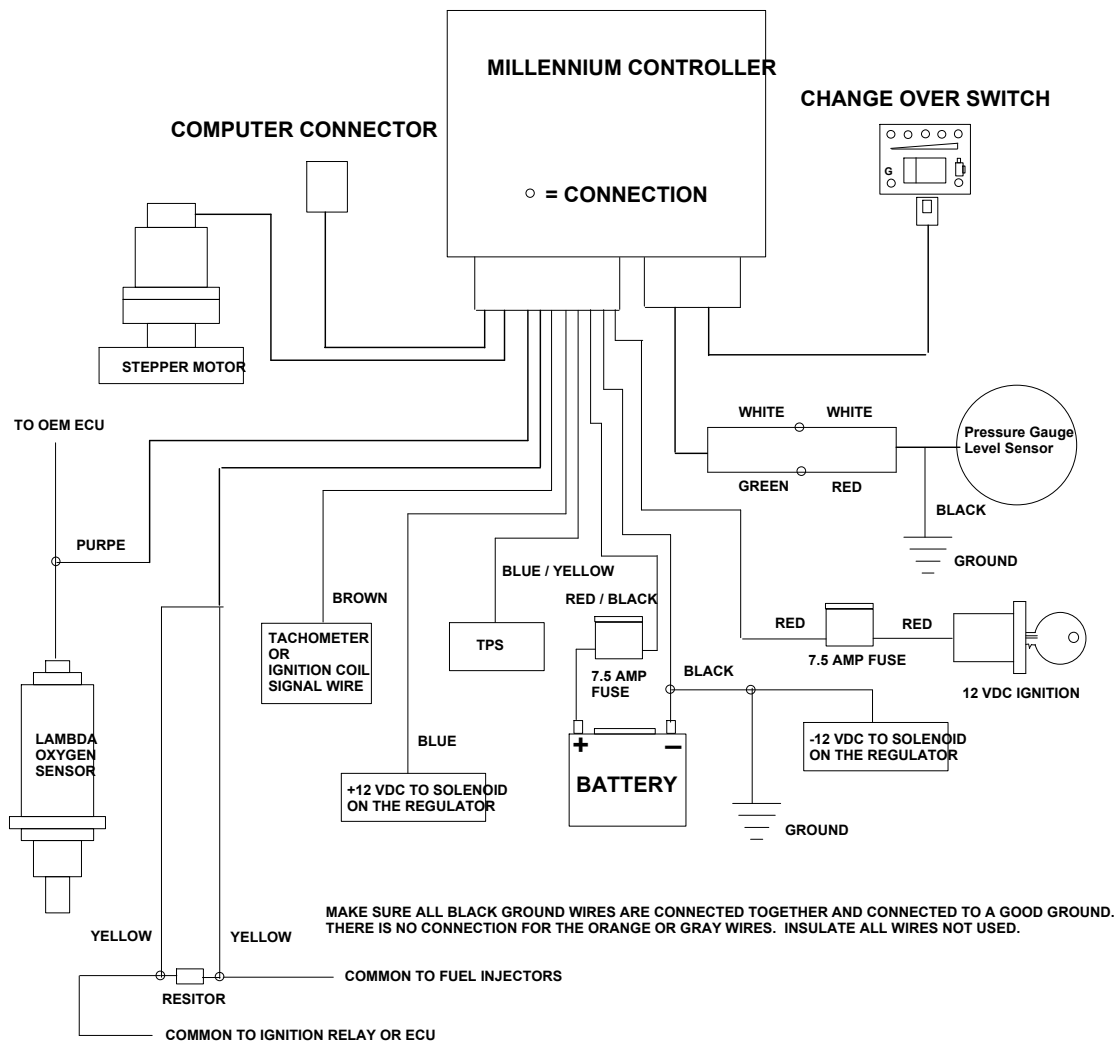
MILLENNIUM CONTROLLER

CHANGE OVER SWITCH

G

COMPUTER CONNECTOR

○ = CONNECTION

STEPPER MOTOR

TO OEM ECU

WHITE WHITE

Pressure Gauge Level Sensor

GREEN RED

BLACK

GROUND

PURPE

BLUE / YELLOW

BROWN

RED / BLACK

RED

RED

TACHOMETER OR IGNITION COIL SIGNAL WIRE

TPS

7.5 AMP FUSE

7.5 AMP FUSE

BLACK

12 VDC IGNITION

LAMBDA OXYGEN SENSOR

BLUE

-12 VDC TO SOLENOID ON THE REGULATOR

+ −

BATTERY

+12 VDC TO SOLENOID ON THE REGULATOR

GROUND

MAKE SURE ALL BLACK GROUND WIRES ARE CONNECTED TOGETHER AND CONNECTED TO A GOOD GROUND. THERE IS NO CONNECTION FOR THE ORANGE OR GRAY WIRES. INSULATE ALL WIRES NOT USED.

YELLOW

YELLOW

COMMON TO FUEL INJECTORS

RESITOR

COMMON TO IGNITION RELAY OR ECU